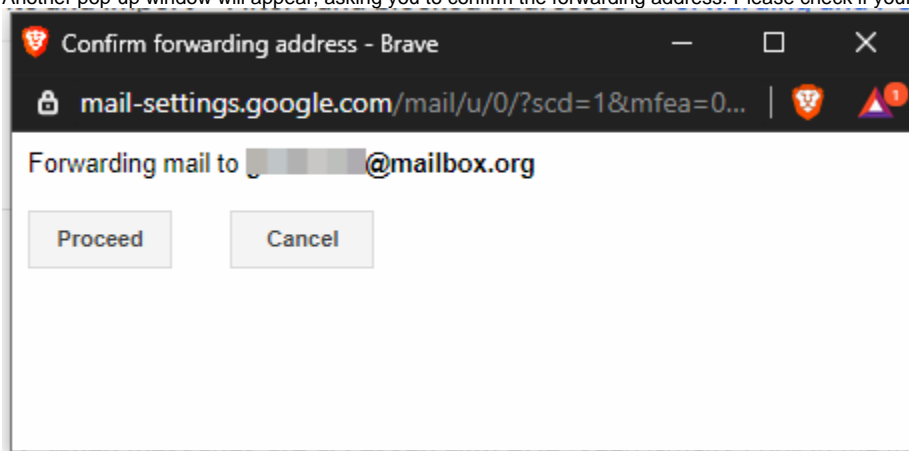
Another pop-up window will appear, asking you to confirm the forwarding address. Please check if your

Confirm forwarding address - Brave

mail-settings.google.com/mail/u/0/?scd=1&mfea=0...

1

Forwarding mail to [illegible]@mailbox.org

Proceed

Cancel